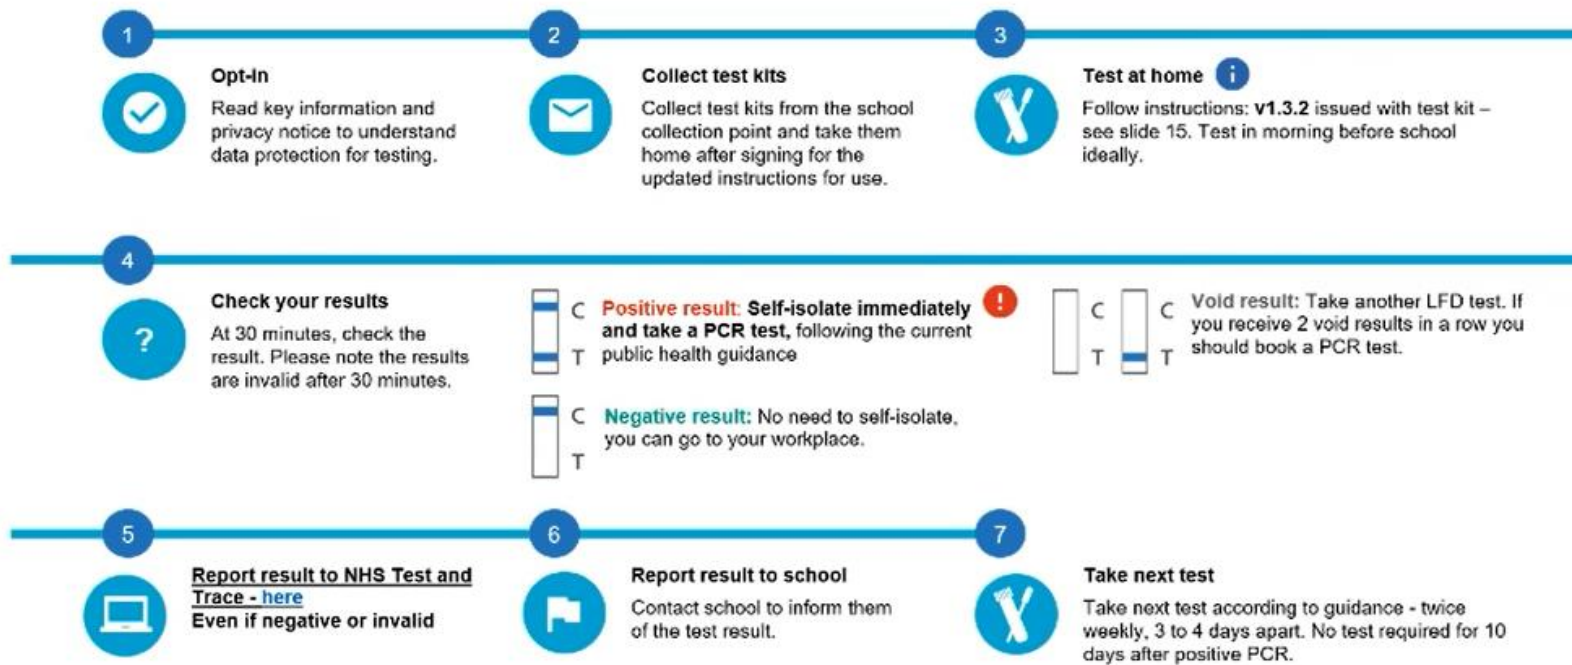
1

Opt-in

Read key information and privacy notice to understand data protection for testing.

2

Collect test kits

Collect test kits from the school collection point and take them home after signing for the updated instructions for use.

3

Test at home

Follow instructions: **v1.3.2** issued with test kit – see slide 15. Test in morning before school ideally.

4

?

Check your results

At 30 minutes, check the result. Please note the results are invalid after 30 minutes.

C
T

Positive result: **Self-isolate immediately and take a PCR test,** following the current public health guidance

!

C
T

Negative result: No need to self-isolate, you can go to your workplace.

C
T
C
T

Void result: Take another LFD test. If you receive 2 void results in a row you should book a PCR test.

5

Report result to NHS Test and Trace - here
Even if negative or invalid

6

Report result to school

Contact school to inform them of the test result.

7

Take next test

Take next test according to guidance - twice weekly, 3 to 4 days apart. No test required for 10 days after positive PCR.